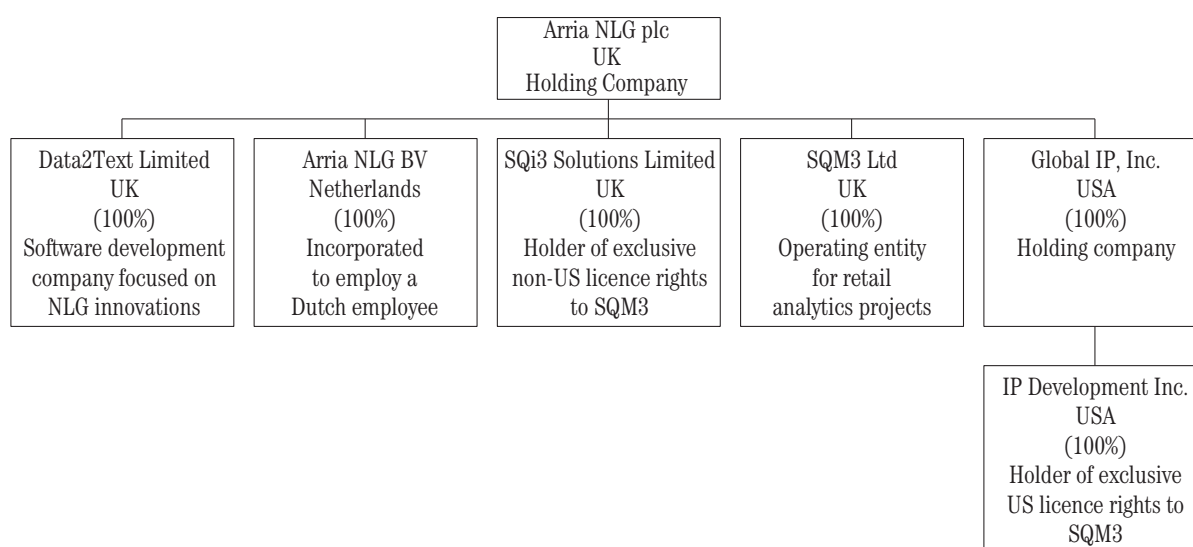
Arria NLG plc
UK
Holding Company

Data2Text Limited
UK
(100%)
Software development company focused on NLG innovations

Arria NLG BV
Netherlands
(100%)
Incorporated to employ a Dutch employee

SQi3 Solutions Limited
UK
(100%)
Holder of exclusive non-US licence rights to SQM3

SQM3 Ltd
UK
(100%)
Operating entity for retail analytics projects

Global IP, Inc.
USA
(100%)
Holding company

IP Development Inc.
USA
(100%)
Holder of exclusive US licence rights to SQM3